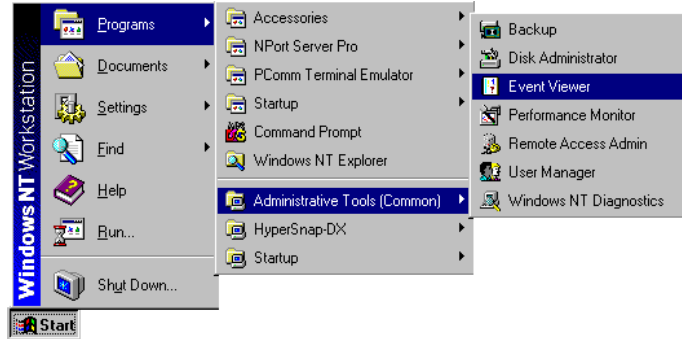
Windows NT Workstation

Programs
Documents
Settings
Find
Help
Run...
Shut Down...

Start

Accessories
NPort Server Pro
PComm Terminal Emulator
Startup
Command Prompt
Windows NT Explorer
Administrative Tools (Common)
HyperSnap-DX
Startup

Backup
Disk Administrator
Event Viewer
Performance Monitor
Remote Access Admin
User Manager
Windows NT Diagnostics